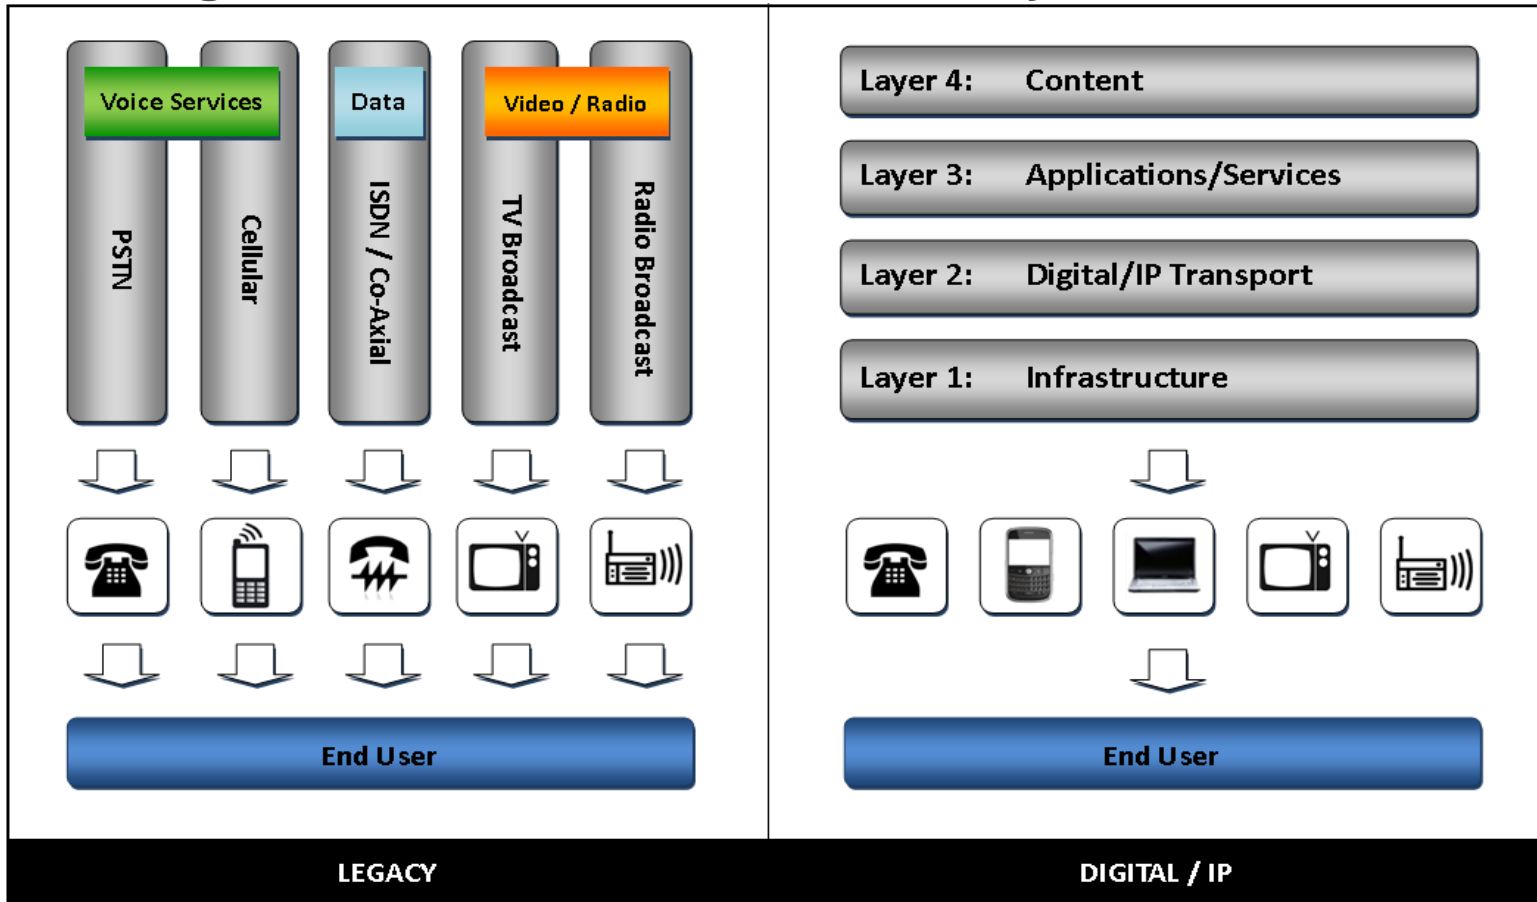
Voice Services

Data

Video / Radio

PSTN

Cellular

ISDN / Co-Axial

TV Broadcast

Radio Broadcast

End User

LEGACY

Layer 4: Content

Layer 3: Applications/Services

Layer 2: Digital/IP Transport

Layer 1: Infrastructure

End User

DIGITAL / IP